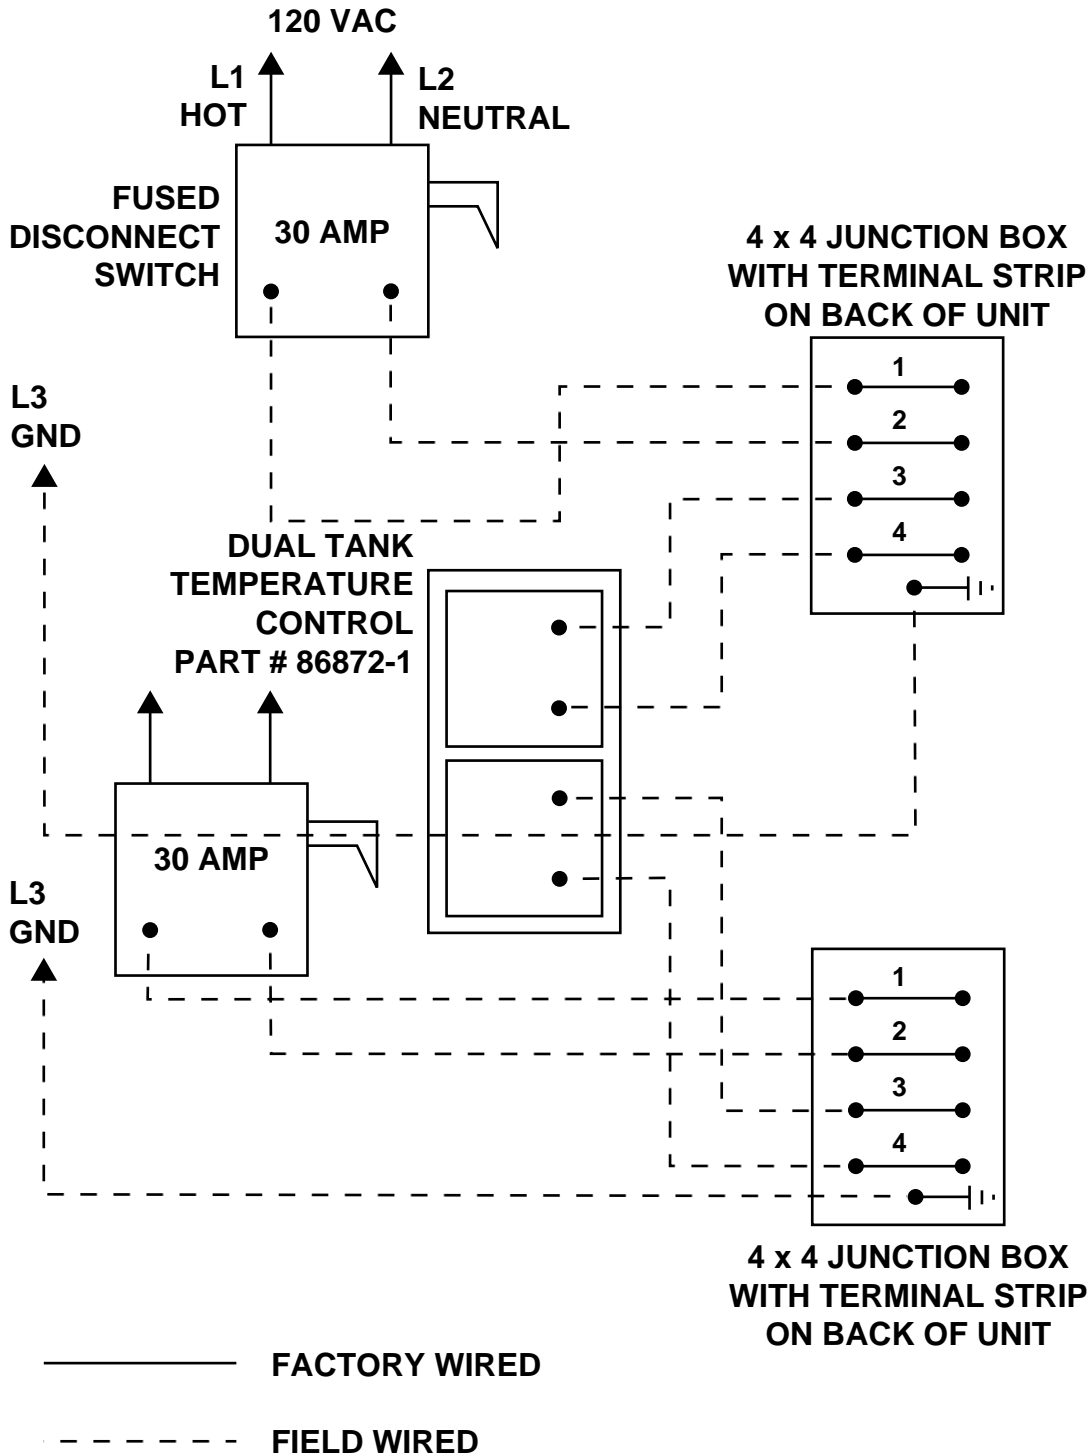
120 VAC

L1
HOT

L2
NEUTRAL

FUSED
DISCONNECT
SWITCH

30 AMP

4 x 4 JUNCTION BOX
WITH TERMINAL STRIP
ON BACK OF UNIT

1
2
3
4

L3
GND

DUAL TANK
TEMPERATURE
CONTROL
PART # 86872-1

30 AMP

L3
GND

1
2
3
4

4 x 4 JUNCTION BOX
WITH TERMINAL STRIP
ON BACK OF UNIT

FACTORY WIRED

FIELD WIRED